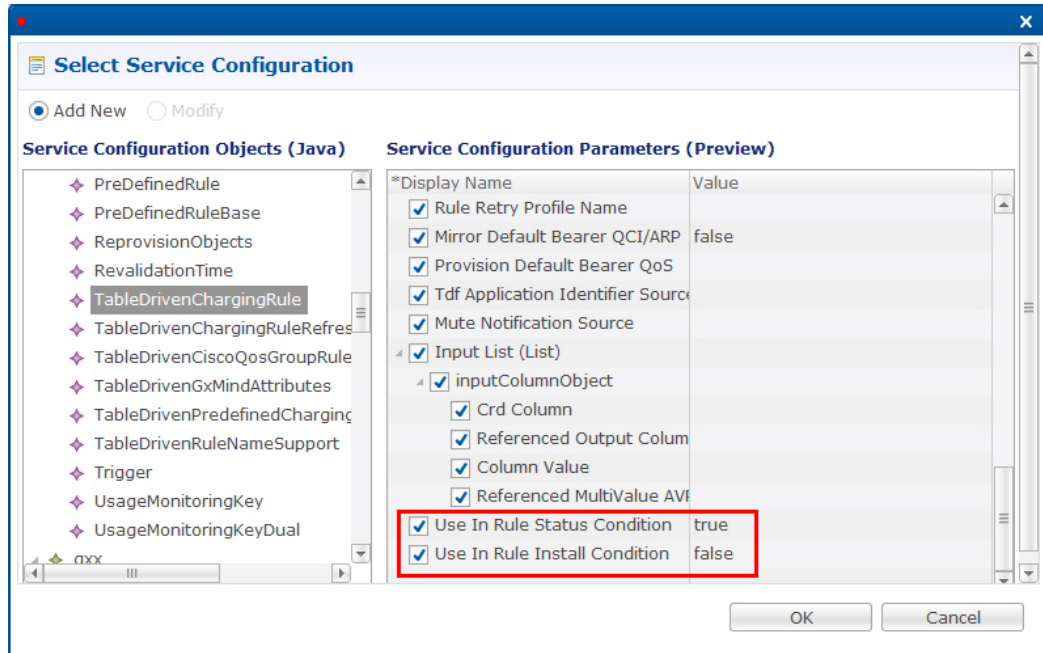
Select Service Configuration

Add New Modify

Service Configuration Objects (Java)

PreDefinedRule
PreDefinedRuleBase
ReprovisionObjects
RevalidationTime
TableDrivenChargingRule
TableDrivenChargingRuleRefres
TableDrivenCiscoQosGroupRule
TableDrivenGxMindAttributes
TableDrivenPredefinedChargin
TableDrivenRuleNameSupport
Trigger
UsageMonitoringKey
UsageMonitoringKeyDual
gxx

Service Configuration Parameters (Preview)

| *Display Name | Value |
|---|---|
| Rule Retry Profile Name | |
| Mirror Default Bearer QCI/ARP | false |
| Provision Default Bearer QoS | |
| Tdf Application Identifier Source | |
| Mute Notification Source | |
| Input List (List) | |
| inputColumnObject | |
| Crd Column | |
| Referenced Output Colum | |
| Column Value | |
| Referenced MultiValue AVP | |
| Use In Rule Status Condition | true |
| Use In Rule Install Condition | false |

OK Cancel